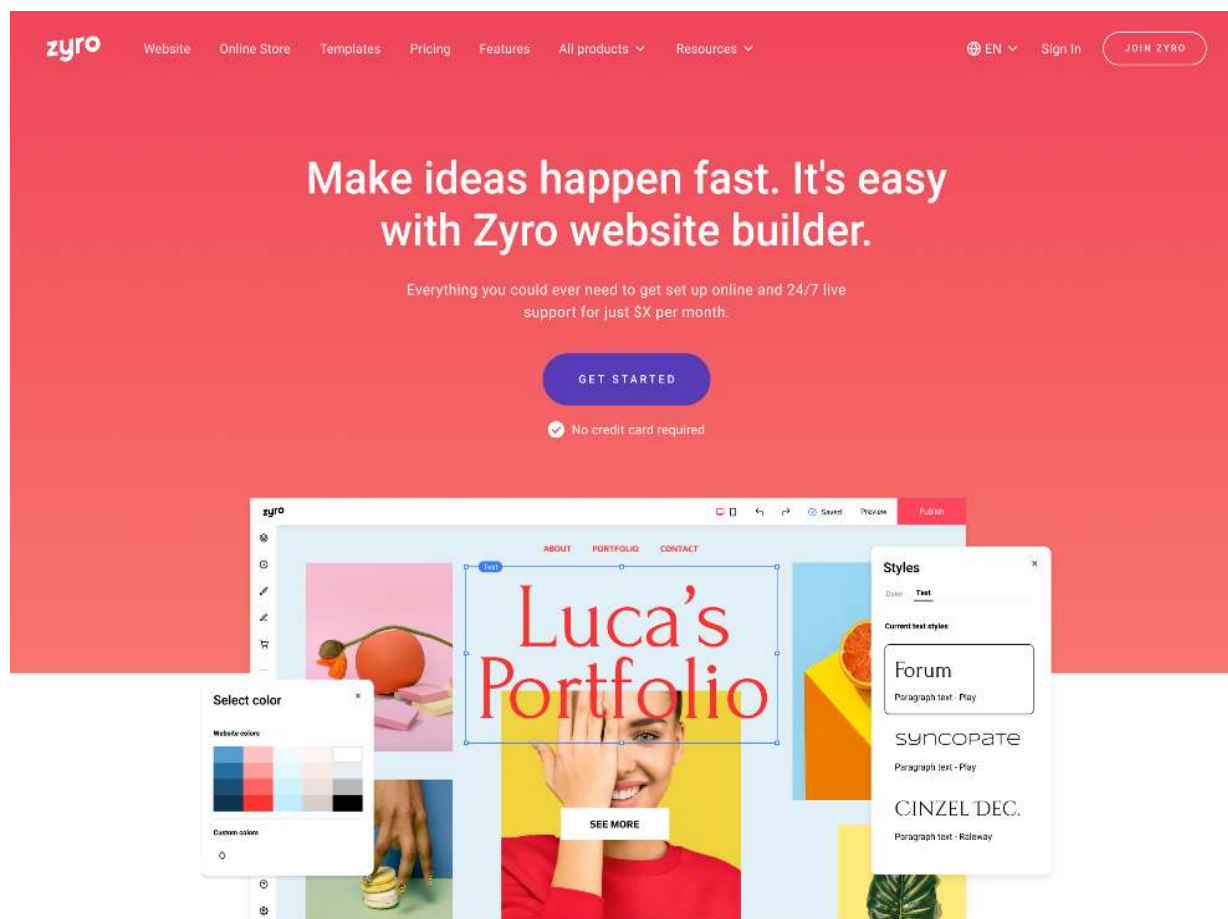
zyro Website Online Store Templates Pricing Features All products Resources EN Sign In JOIN ZYRO

Make ideas happen fast. It's easy with Zyro website builder.

Everything you could ever need to get set up online and 24/7 live support for just $X per month.

GET STARTED

No credit card required

zyro Saved Preview Publish

ABOUT PORTFOLIO CONTACT

Text

Luca's Portfolio

SEE MORE

Select color

Website colors

Custom colors

Styles

Color Text

Current text styles

Forum
Paragraph text - Play

syncopate
Paragraph text - Play

CINZEL DEC.
Paragraph text - Raleway